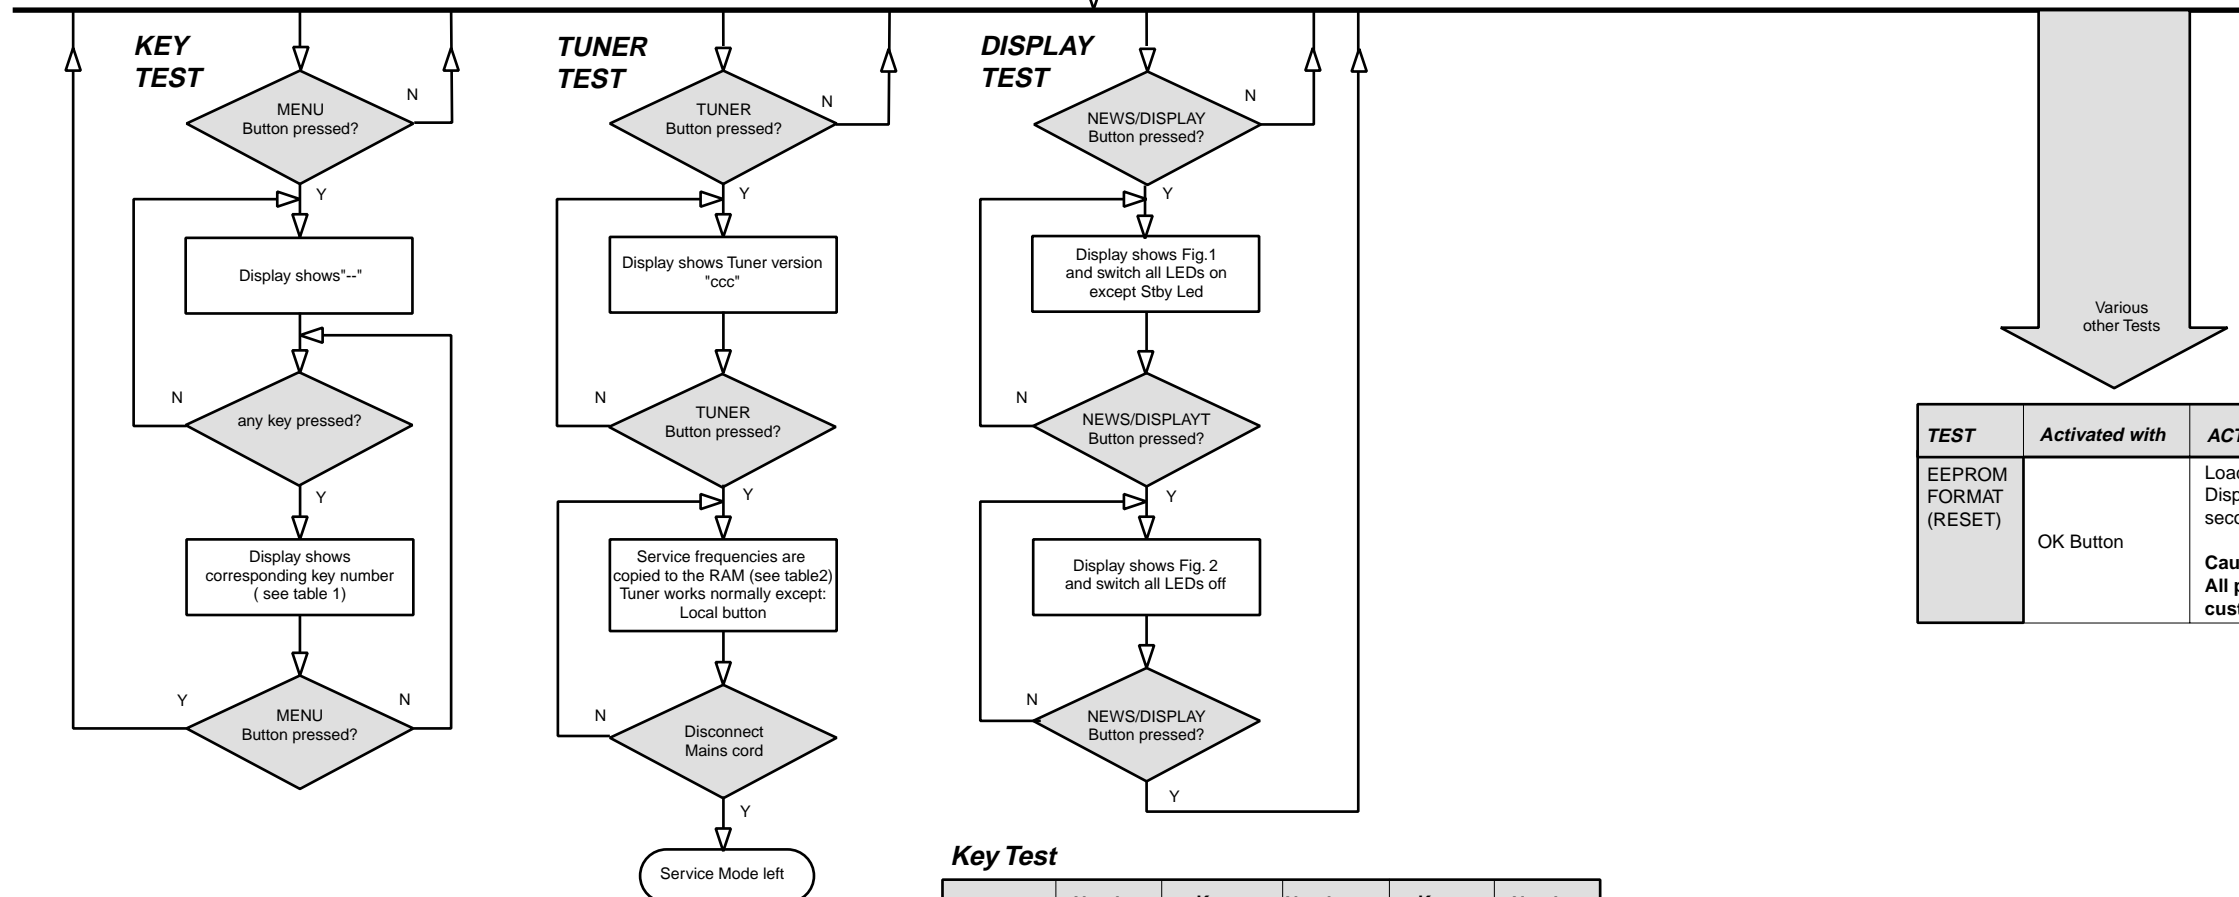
KEY TEST

MENU Button pressed?

N

Y

Display shows"--"

N

any key pressed?

Y

Display shows corresponding key number ( see table 1)

Y

MENU Button pressed?

N

TUNER TEST

TUNER Button pressed?

N

Y

Display shows Tuner version "ccc"

N

TUNER Button pressed?

Y

Service frequencies are copied to the RAM (see table2) Tuner works normally except: Local button

N

Disconnect Mains cord

Y

Service Mode left

DISPLAY TEST

NEWS/DISPLAY Button pressed?

N

Y

Display shows Fig.1 and switch all LEDs on except Stby Led

N

NEWS/DISPLAYT Button pressed?

Y

Display shows Fig. 2 and switch all LEDs off

N

NEWS/DISPLAY Button pressed?

Y

Key Test

Various other Tests

| TEST | Activated with | ACT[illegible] |
|---|---|---|
| EEPROM FORMAT (RESET) | OK Button | Loa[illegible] Disp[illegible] seco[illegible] Cau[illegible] All p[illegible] cust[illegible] |